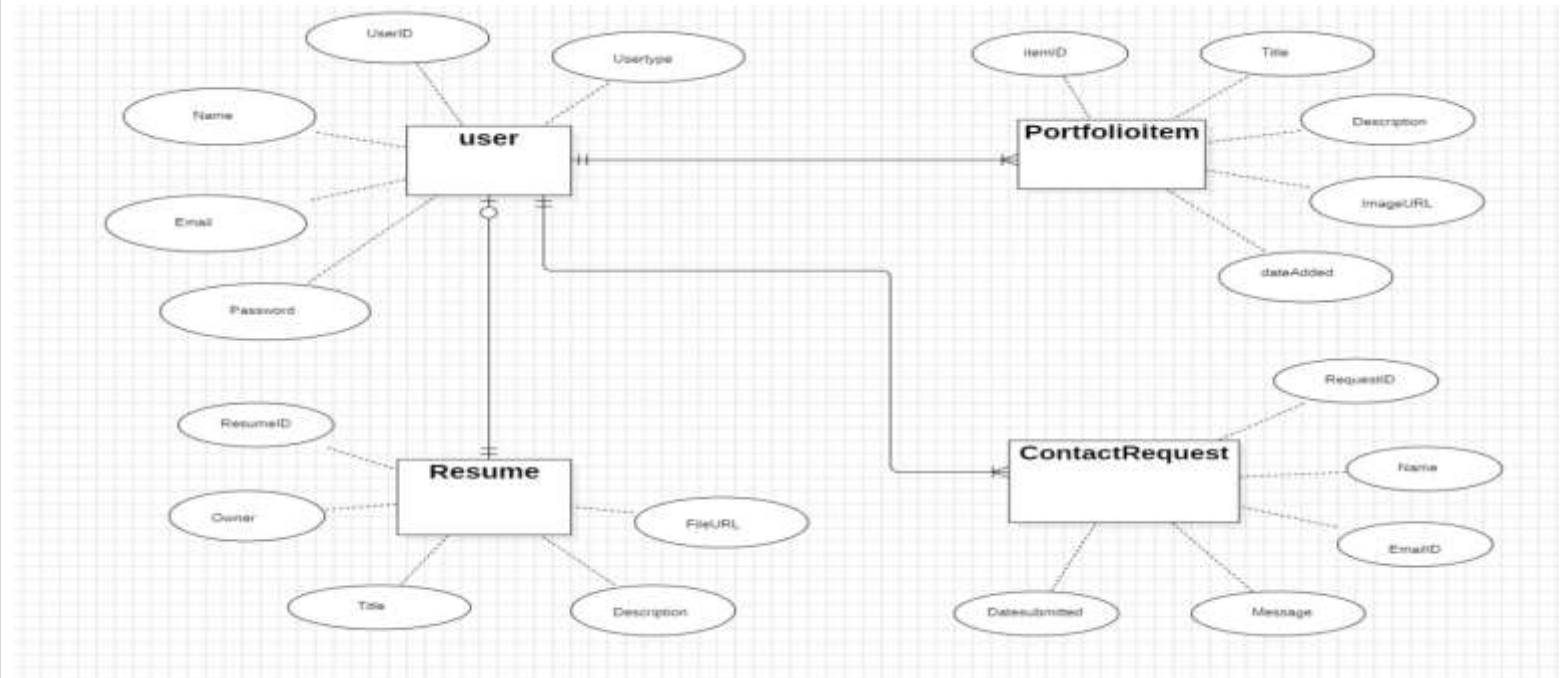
UserID

Usertype

Name

user

Email

Password

itemID

Title

Portfolioitem

Description

ImageURL

dateAdded

ResumeID

Resume

Owner

FileURL

Title

Description

RequestID

ContactRequest

Name

EmailID

Datesubmitted

Message